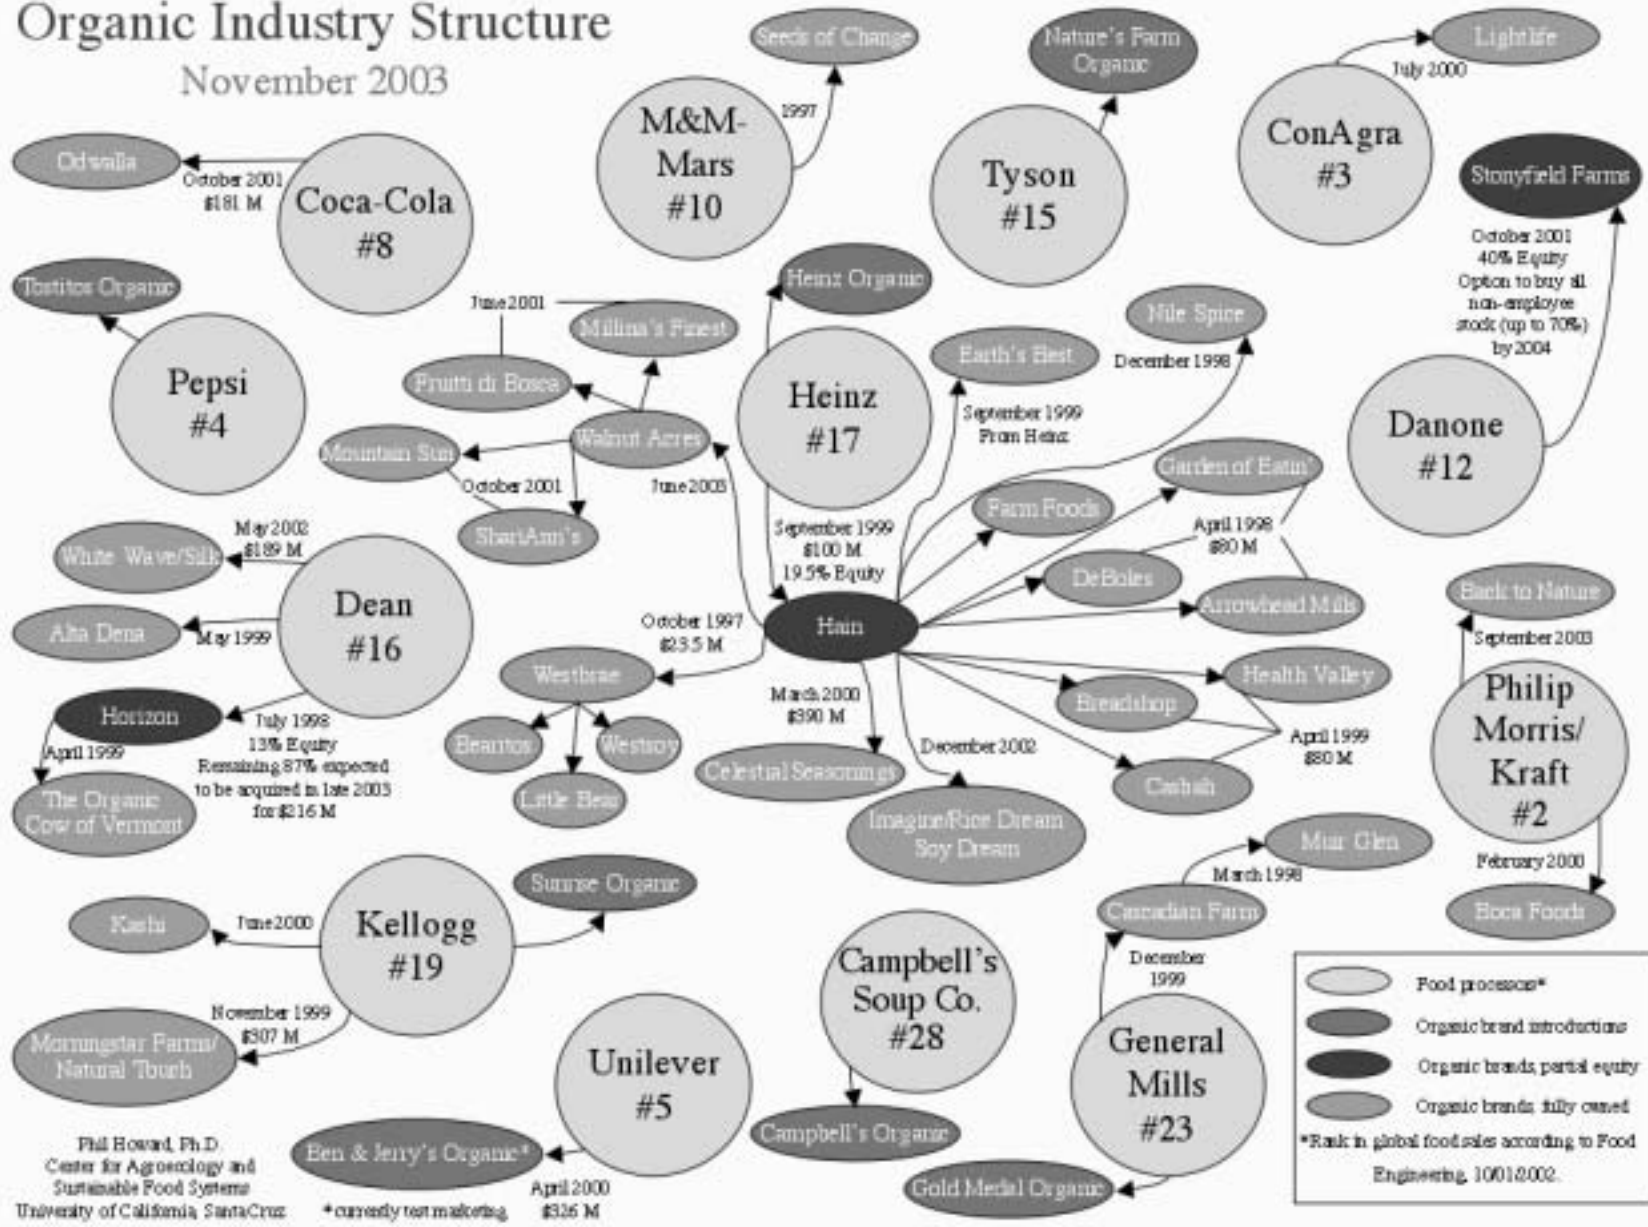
Organic Industry Structure
November 2003

Seeds of Change
1997
M&M-Mars #10

Nature's Farm Organic
Tyson #15

Lightlife
July 2000
ConAgra #3

Odwalla
October 2001
$181 M
Coca-Cola #8

Stonyfield Farms
October 2001
40% Equity
Option to buy all non-employee stock (up to 70%) by 2004
Danone #12

Tostitos Organic
Pepsi #4

Heinz Organic
June 2001
Millina's Finest
Frutti di Bosco
Walnut Acres
Mountain Sun
October 2001
ShariAnn's
June 2003

Heinz #17
Nile Spice
Earth's Best
December 1998
September 1999
From Heinz
Garden of Eatin'
Farm Foods
September 1999
$100 M
19.5% Equity
April 1998
$80 M
DeBoles
Arrowhead Mills
Hain

May 2002
$189 M
White Wave/Silk
Dean #16
Alta Dena
May 1999
October 1997
$23.5 M
Westbrae
Horizon
July 1998
13% Equity
Remaining 87% expected to be acquired in late 2003 for $216 M
April 1999
The Organic Cow of Vermont
Bearitos
Westsoy
Little Bear
March 2000
$390 M
Celestial Seasonings
December 2002
Imagine/Rice Dream Soy Dream
Health Valley
Breadshop
April 1999
$80 M
Casbah

Back to Nature
September 2003
Philip Morris/ Kraft #2
February 2000
Boca Foods

Sunrise Organic
Kashi
June 2000
Kellogg #19
November 1999
$307 M
Morningstar Farms/ Natural Touch

Campbell's Soup Co. #28
Campbell's Organic

Muir Glen
March 1998
Cascadian Farm
December 1999
General Mills #23
Gold Medal Organic

Unilever #5
Ben & Jerry's Organic*
April 2000
$326 M
*currently test marketing

Phil Howard, Ph.D.
Center for Agroecology and Sustainable Food Systems
University of California, Santa Cruz

Food processors*
Organic brand introductions
Organic brands, partial equity
Organic brands, fully owned
*Rank in global food sales according to Food Engineering, 10/01/2002.